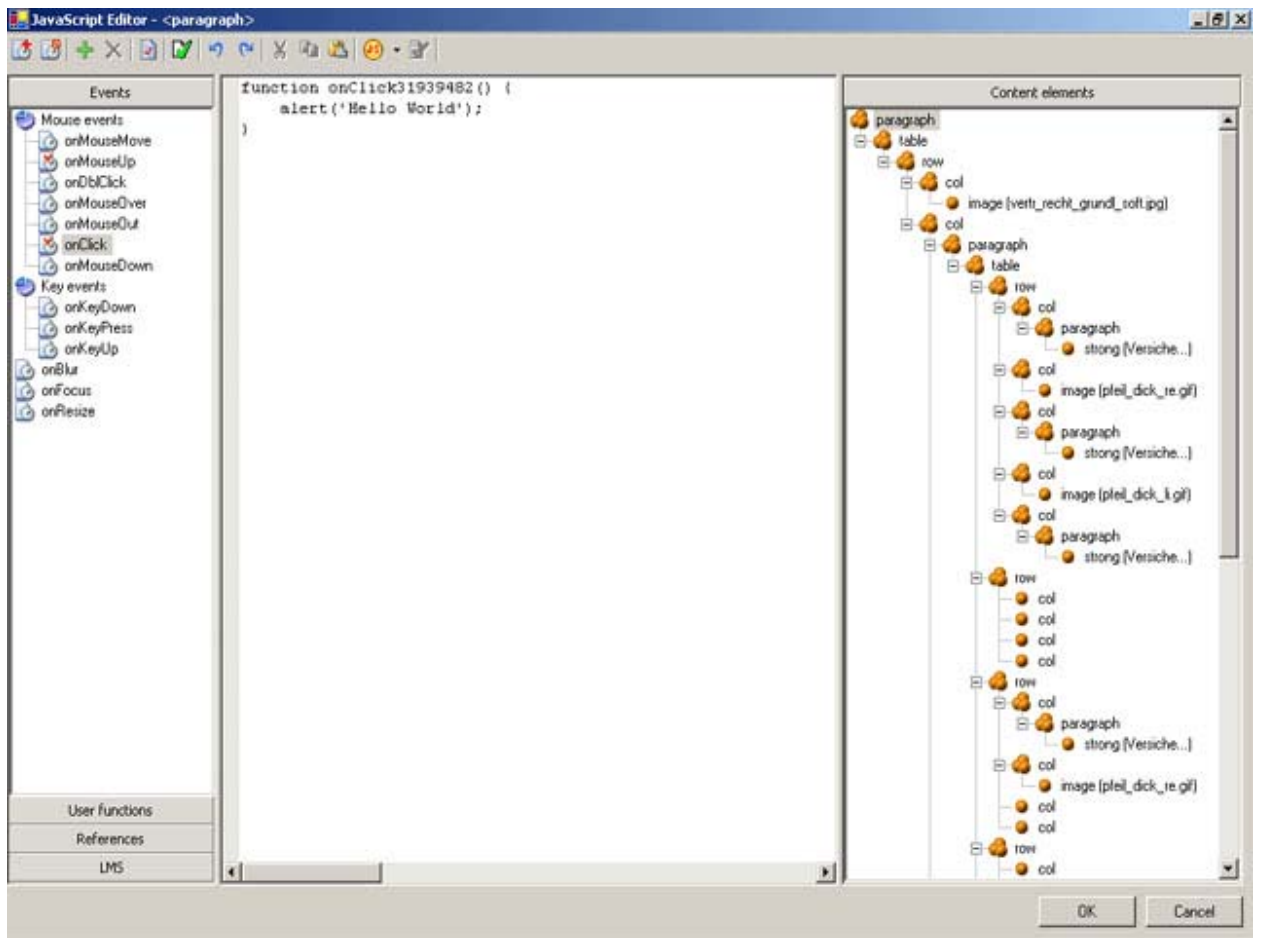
JavaScript Editor - <paragraph>

Events
Mouse events
onMouseMove
onMouseUp
onDblClick
onMouseOver
onMouseOut
onClick
onMouseDown
Key events
onKeyDown
onKeyPress
onKeyUp
onBlur
onFocus
onResize

User functions
References
LMS

function onClick31939482() {
    alert('Hello World');
}

Content elements
paragraph
table
row
col
image (verb_recht_grundl_soft.jpg)
col
paragraph
table
row
col
paragraph
strong (Versiche...)
col
image (pfeil_dick_re.gif)
col
paragraph
strong (Versiche...)
col
image (pfeil_dick_li.gif)
col
paragraph
strong (Versiche...)
row
col
col
col
col
row
col
paragraph
strong (Versiche...)
col
image (pfeil_dick_re.gif)
col
col
row
col

OK
Cancel